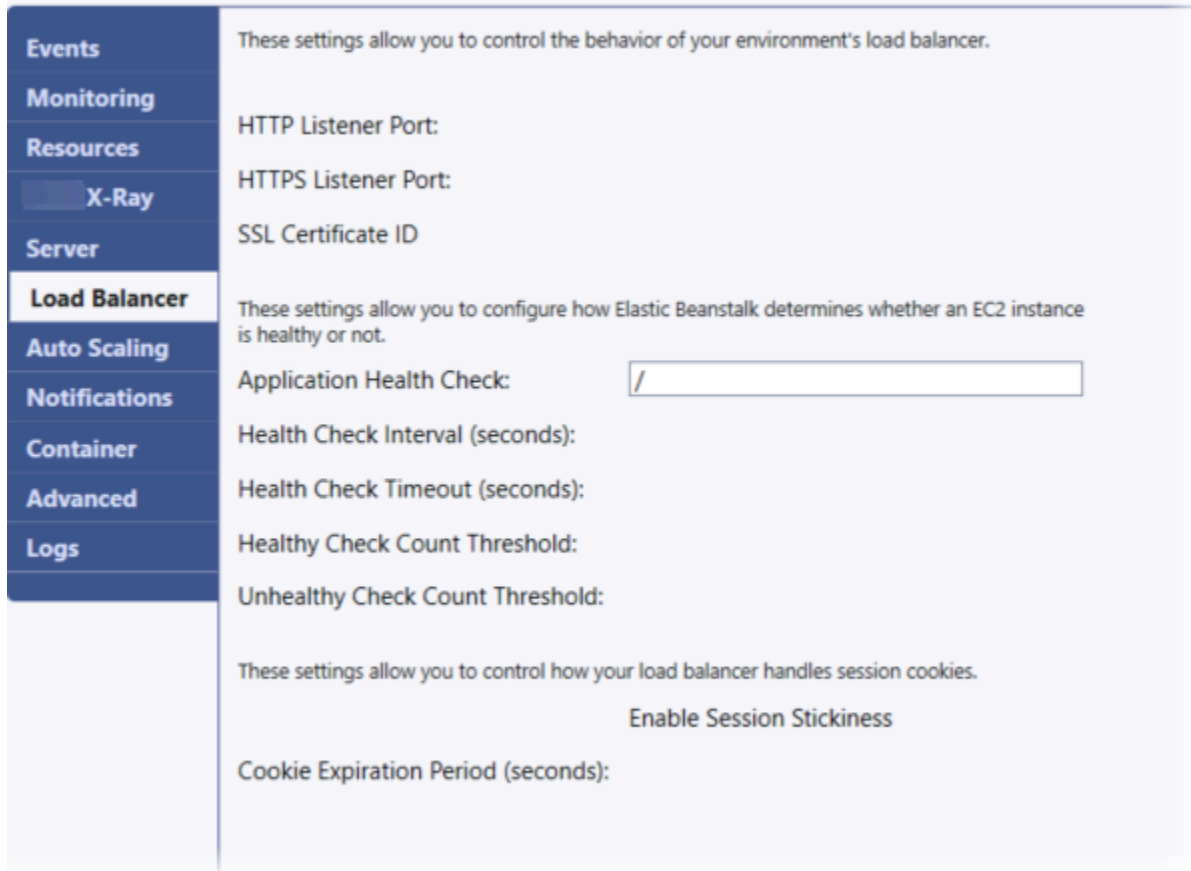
Events
Monitoring
Resources
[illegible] X-Ray
Server
Load Balancer
Auto Scaling
Notifications
Container
Advanced
Logs

These settings allow you to control the behavior of your environment's load balancer.

HTTP Listener Port:

HTTPS Listener Port:

SSL Certificate ID

These settings allow you to configure how Elastic Beanstalk determines whether an EC2 instance is healthy or not.

Application Health Check: /

Health Check Interval (seconds):

Health Check Timeout (seconds):

Healthy Check Count Threshold:

Unhealthy Check Count Threshold:

These settings allow you to control how your load balancer handles session cookies.

Enable Session Stickiness

Cookie Expiration Period (seconds):